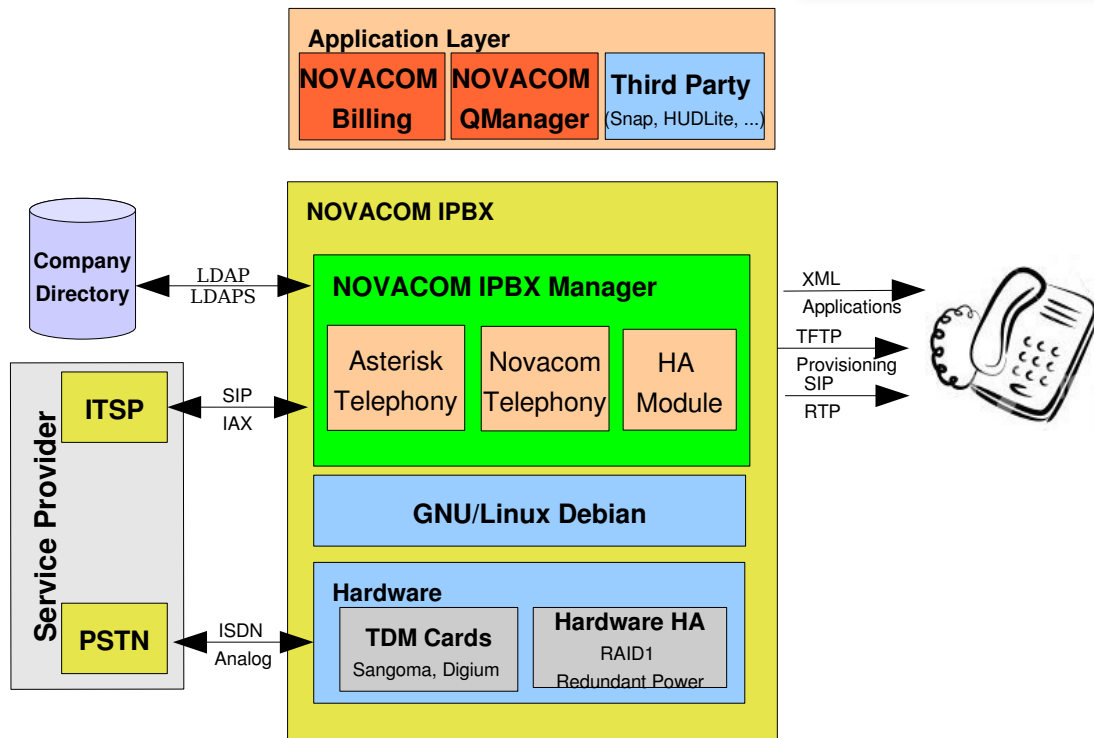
Application Layer

NOVACOM Billing

NOVACOM QManager

Third Party
(Snap, HUDLite, ...)

NOVACOM IPBX

Company Directory

LDAP
LDAPS

NOVACOM IPBX Manager

Asterisk Telephony

Novacom Telephony

HA Module

XML
Applications

TFTP
Provisioning

SIP
RTP

Service Provider

ITSP

SIP
IAX

GNU/Linux Debian

Hardware

TDM Cards
Sangoma, Digium

Hardware HA
RAID1
Redundant Power

PSTN

ISDN
Analog